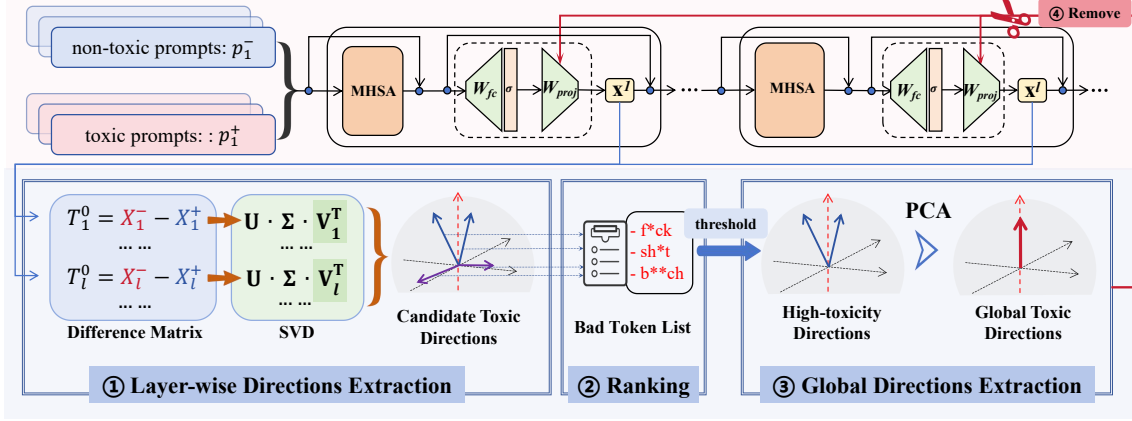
④ Remove

non-toxic prompts: $p_1^-$

toxic prompts: : $p_1^+$

MHSA

$W_{fc}$

$\sigma$

$W_{proj}$

$\mathbf{x}^l$

MHSA

$W_{fc}$

$\sigma$

$W_{proj}$

$\mathbf{x}^l$

$T_1^0 = X_1^- - X_1^+$
... ...
$T_l^0 = X_l^- - X_l^+$
... ...

$\mathbf{U} \cdot \mathbf{\Sigma} \cdot \mathbf{V}_1^\mathbf{T}$
... ...
$\mathbf{U} \cdot \mathbf{\Sigma} \cdot \mathbf{V}_l^\mathbf{T}$
... ...

Difference Matrix

SVD

Candidate Toxic Directions

- f*ck
- sh*t
- b**ch

Bad Token List

threshold

PCA

High-toxicity Directions

Global Toxic Directions

① Layer-wise Directions Extraction

② Ranking

③ Global Directions Extraction